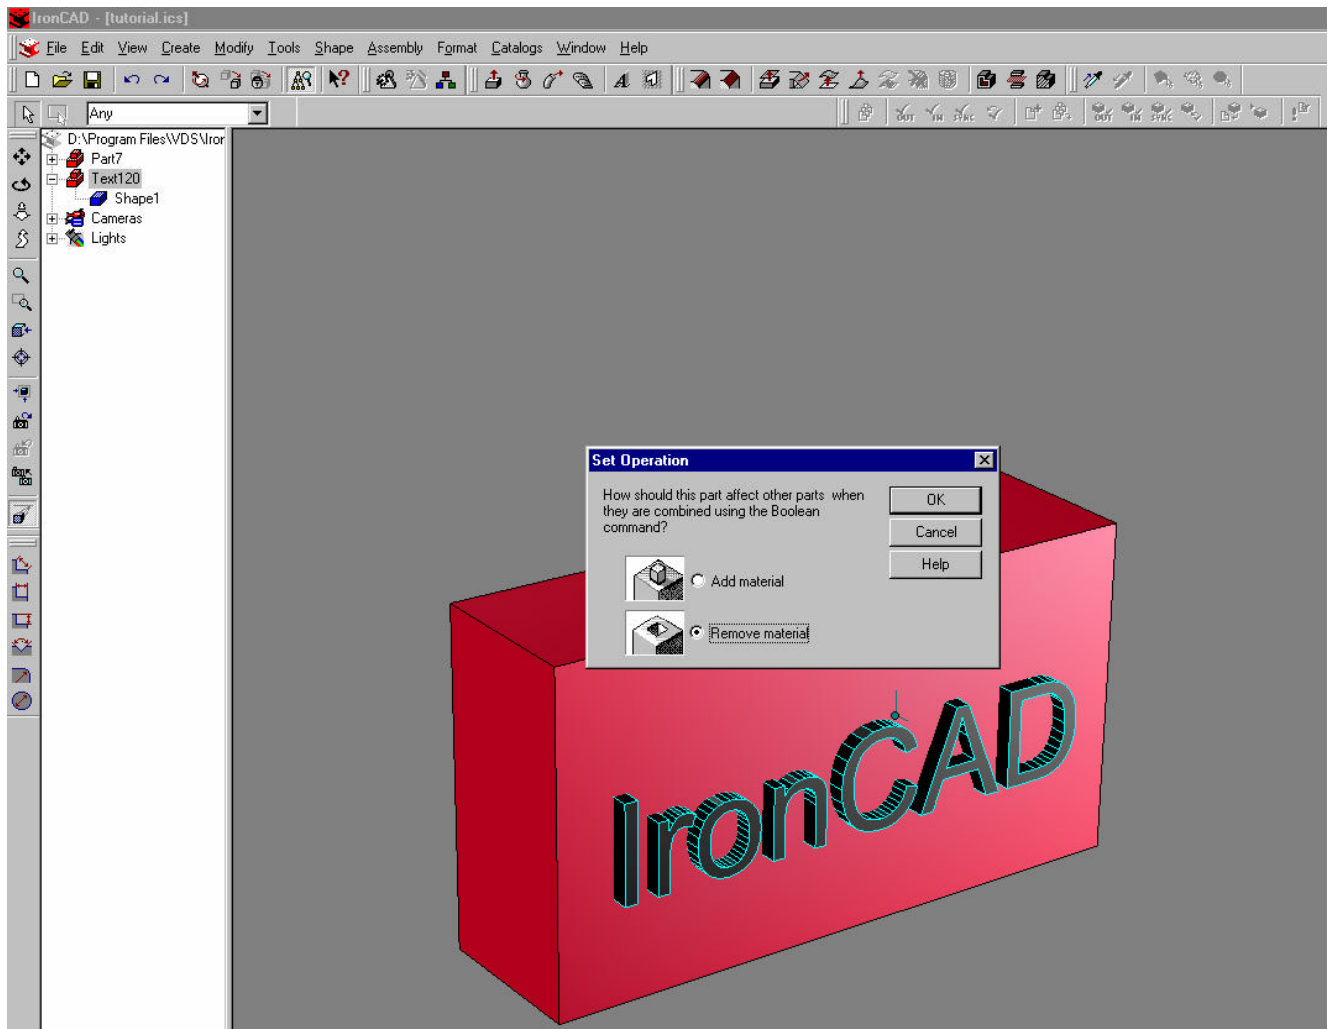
IronCAD - [tutorial.ics]

File Edit View Create Modify Tools Shape Assembly Format Catalogs Window Help

Any

D:\Program Files\VDS\Iror
Part7
Text120
Shape1
Cameras
Lights

Set Operation

How should this part affect other parts when they are combined using the Boolean command?

OK
Cancel
Help

Add material
Remove material

IronCAD